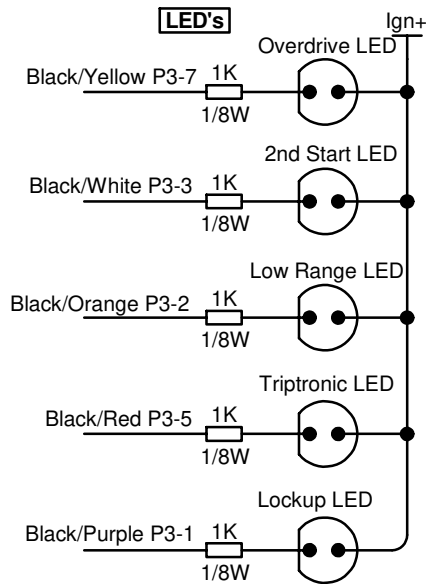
LED's

Ign+

Overdrive LED

Black/Yellow P3-7 1K 1/8W

2nd Start LED

Black/White P3-3 1K 1/8W

Low Range LED

Black/Orange P3-2 1K 1/8W

Triptronic LED

Black/Red P3-5 1K 1/8W

Lockup LED

Black/Purple P3-1 1K 1/8W